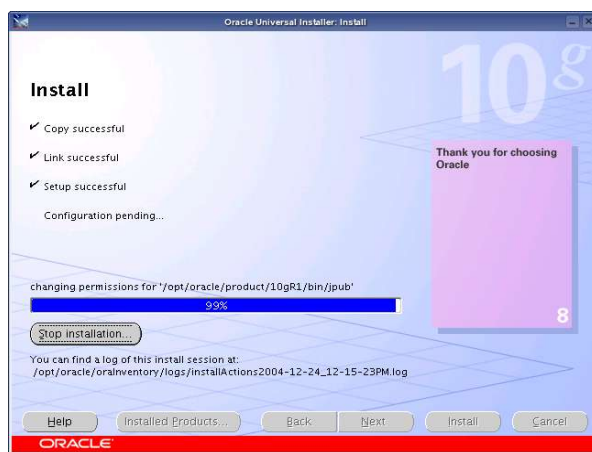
Oracle Universal Installer: Install

10g

Install

Copy successful

Link successful

Setup successful

Configuration pending...

Thank you for choosing Oracle

8

changing permissions for '/opt/oracle/product/10gR1/bin/jpub'

99%

Stop installation...

You can find a log of this install session at:
/opt/oracle/oraInventory/logs/installActions2004-12-24_12-15-23PM.log

Help

Installed Products...

Back

Next

Install

Cancel

ORACLE